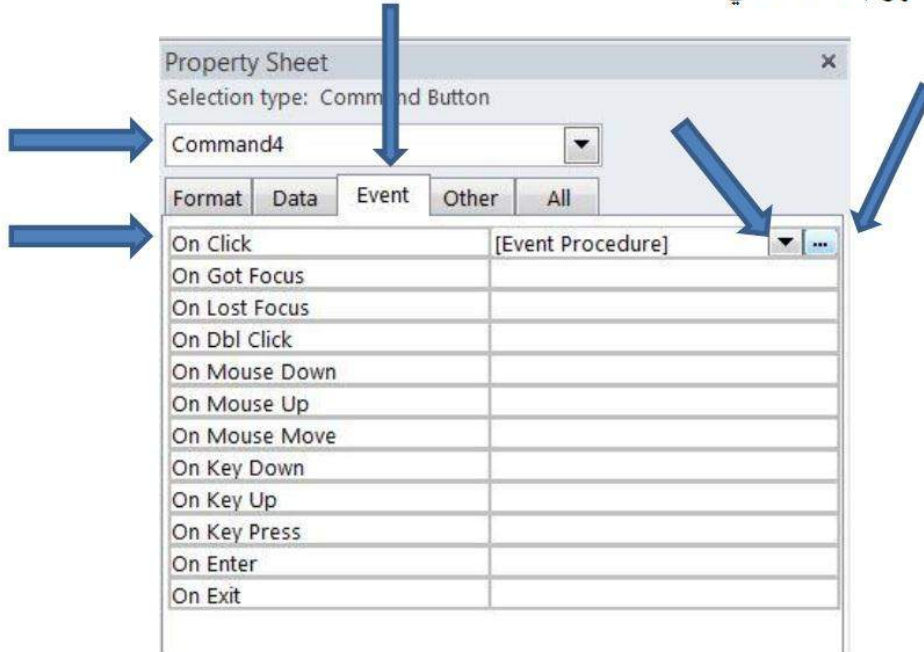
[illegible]

Property Sheet ×

Selection type: Comm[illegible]nd Button

Command4

Format | Data | Event | Other | All

| On Click | [Event Procedure] |
|---|---|
| On Got Focus | |
| On Lost Focus | |
| On Dbl Click | |
| On Mouse Down | |
| On Mouse Up | |
| On Mouse Move | |
| On Key Down | |
| On Key Up | |
| On Key Press | |
| On Enter | |
| On Exit | |